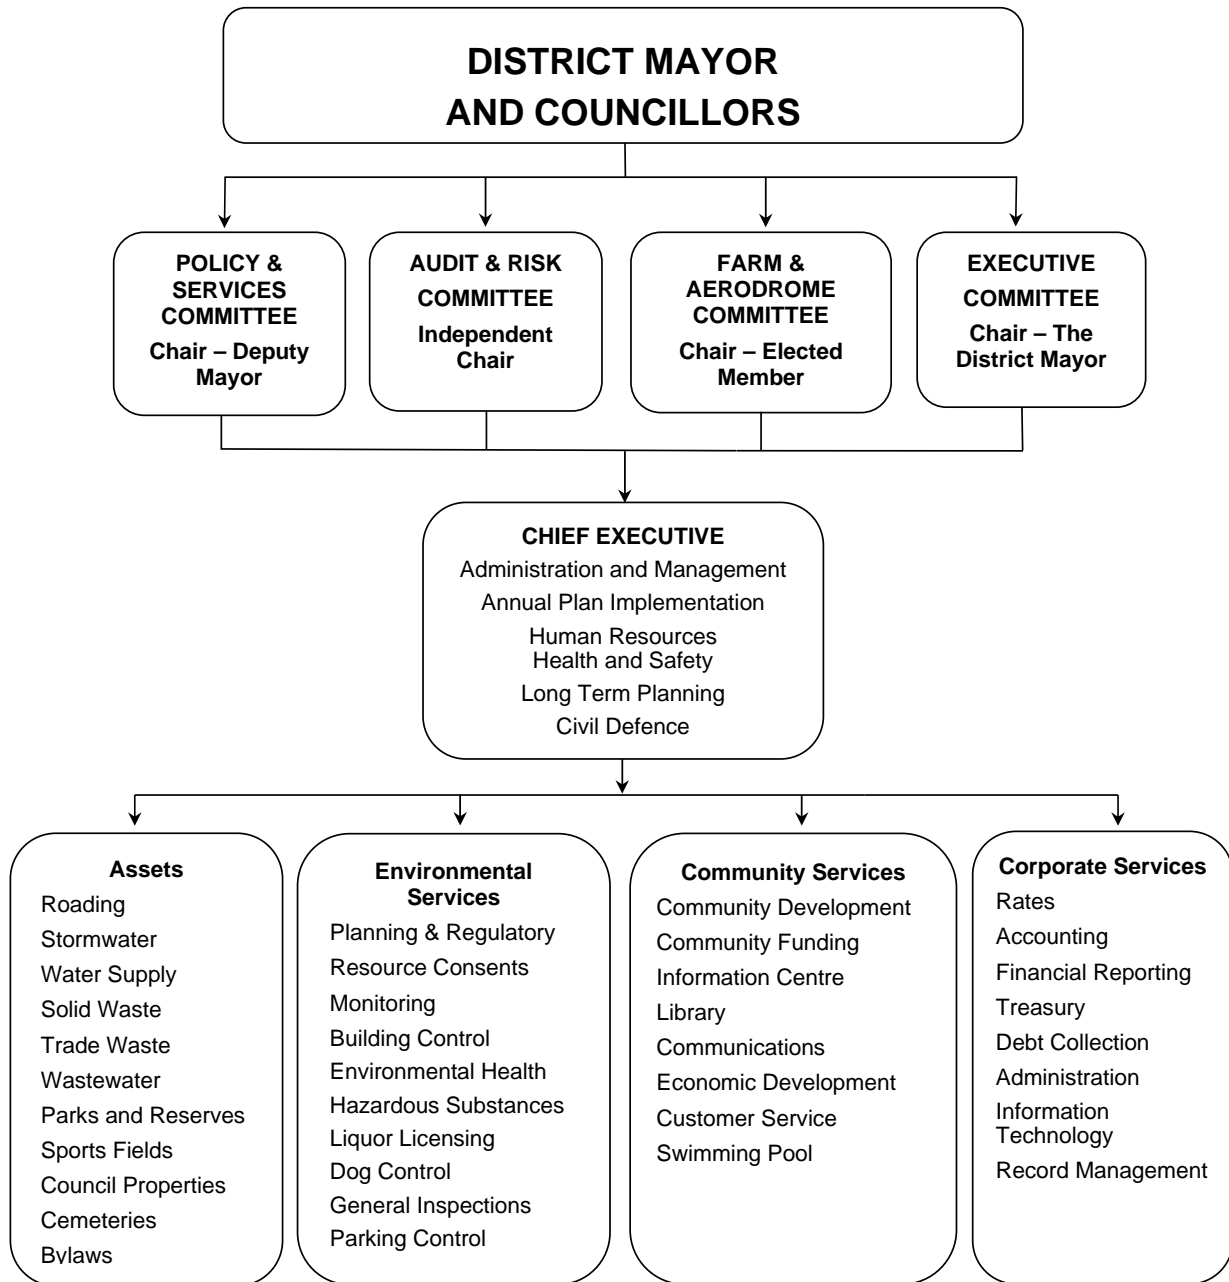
DISTRICT MAYOR AND COUNCILLORS

POLICY & SERVICES COMMITTEE
Chair – Deputy Mayor

AUDIT & RISK COMMITTEE
Independent Chair

FARM & AERODROME COMMITTEE
Chair – Elected Member

EXECUTIVE COMMITTEE
Chair – The District Mayor

CHIEF EXECUTIVE
Administration and Management
Annual Plan Implementation
Human Resources
Health and Safety
Long Term Planning
Civil Defence

Assets
Roading
Stormwater
Water Supply
Solid Waste
Trade Waste
Wastewater
Parks and Reserves
Sports Fields
Council Properties
Cemeteries
Bylaws

Environmental Services
Planning & Regulatory
Resource Consents
Monitoring
Building Control
Environmental Health
Hazardous Substances
Liquor Licensing
Dog Control
General Inspections
Parking Control

Community Services
Community Development
Community Funding
Information Centre
Library
Communications
Economic Development
Customer Service
Swimming Pool

Corporate Services
Rates
Accounting
Financial Reporting
Treasury
Debt Collection
Administration
Information Technology
Record Management